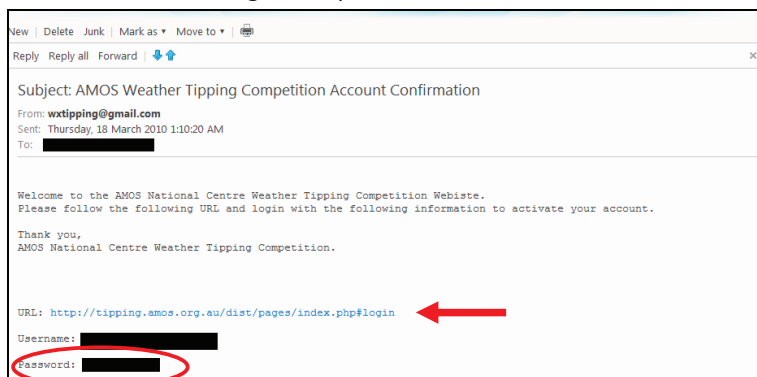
New | Delete Junk | Mark as ▾ Move to ▾ |
Reply Reply all Forward |
×

Subject: AMOS Weather Tipping Competition Account Confirmation

From: wxtipping@gmail.com
Sent: Thursday, 18 March 2010 1:10:20 AM
To:

Welcome to the AMOS National Centre Weather Tipping Competition Webiste.
Please follow the following URL and login with the following information to activate your account.

Thank you,
AMOS National Centre Weather Tipping Competition.

URL: http://tipping.amos.org.au/dist/pages/index.php#login

Username:

Password: